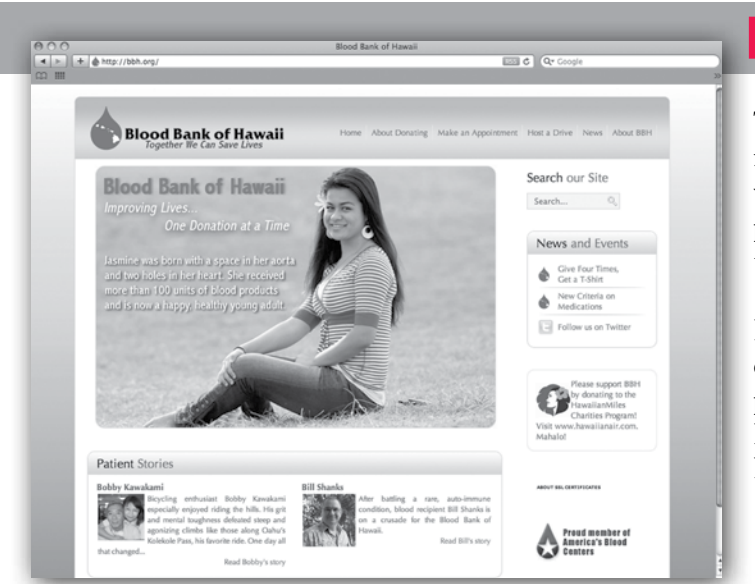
Blood Bank of Hawaii

http://bbh.org/

Q- Google

Blood Bank of Hawaii
Together We Can Save Lives

Home About Donating Make an Appointment Host a Drive News About BBH

Blood Bank of Hawaii
Improving Lives...
One Donation at a Time

Jasmine was born with a space in her aorta and two holes in her heart. She received more than 100 units of blood products and is now a happy, healthy young adult.

Search our Site

Search...

News and Events

Give Four Times, Get a T-Shirt

New Criteria on Medications

Follow us on Twitter

Please support BBH by donating to the HawaiianMiles Charities Program! Visit www.hawaiianair.com. Mahalo!

Patient Stories

Bobby Kawakami

Bicycling enthusiast Bobby Kawakami especially enjoyed riding the hills. His grit and mental toughness defeated steep and agonizing climbs like those along Oahu's Kolekole Pass, his favorite ride. One day all that changed...

Read Bobby's story

Bill Shanks

After battling a rare, auto-immune condition, blood recipient Bill Shanks is on a crusade for the Blood Bank of Hawaii.

Read Bill's story

ABOUT SSL CERTIFICATES

Proud member of America's Blood Centers